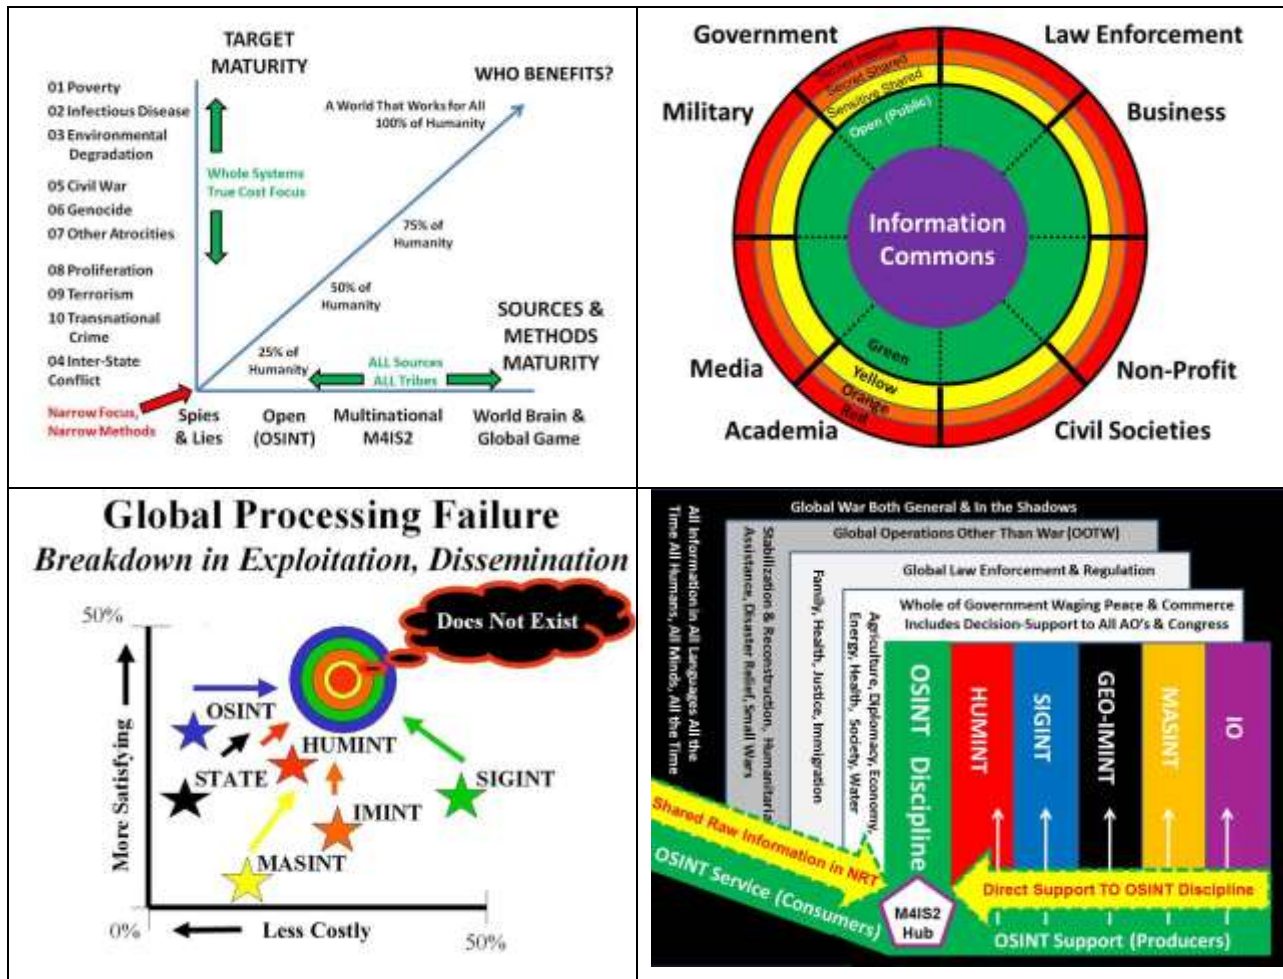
TARGET MATURITY

WHO BENEFITS?

01 Poverty
02 Infectious Disease
03 Environmental Degradation
05 Civil War
06 Genocide
07 Other Atrocities
08 Proliferation
09 Terrorism
10 Transnational Crime
04 Inter-State Conflict

Whole Systems True Cost Focus

A World That Works for All 100% of Humanity

75% of Humanity

50% of Humanity

25% of Humanity

SOURCES & METHODS MATURITY

ALL Sources ALL Tribes

Narrow Focus, Narrow Methods

Spies & Lies | Open (OSINT) | Multinational M4IS2 | World Brain & Global Game

Government

Law Enforcement

Military

Business

Secret Internal
Secret Shared
Sensitive Shared
Open (Public)

Information Commons

Green
Yellow
Orange
Red

Media

Non-Profit

Academia

Civil Societies

Global Processing Failure
Breakdown in Exploitation, Dissemination

50%

Does Not Exist

OSINT
HUMINT
STATE
SIGINT
IMINT
MASINT

More Satisfying

0%
Less Costly
50%

Global War Both General & In the Shadows
Global Operations Other Than War (OOTW)
Global Law Enforcement & Regulation
Whole of Government Waging Peace & Commerce Includes Decision-Support to All AO's & Congress

All Information in All Languages All the Time All Humans, All Minds, All the Time

Stabilization & Reconstruction, Humanitarian Assistance, Disaster Relief, Small Wars

Family, Health, Justice, Immigration

Agriculture, Diplomacy, Economy, Energy, Health, Society, Water

OSINT Discipline

HUMINT

SIGINT

GEO-IMINT

MASINT

IO

Shared Raw Information in NRT

OSINT Service (Consumers)

M4IS2 Hub

Direct Support TO OSINT Discipline

OSINT Support (Producers)